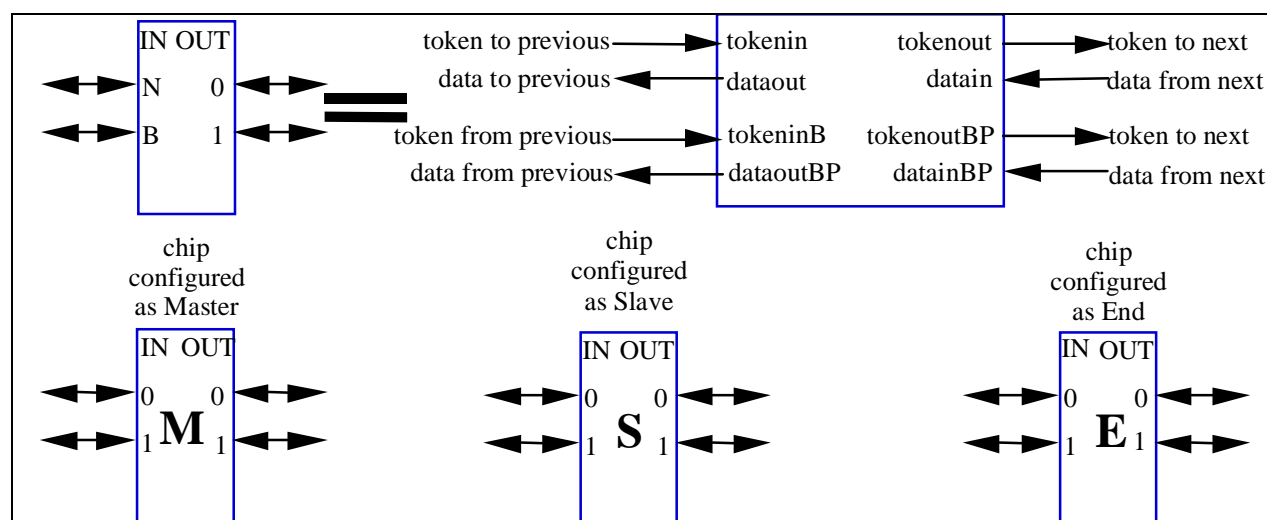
IN OUT
N 0
B 1

token to previous
data to previous
token from previous
data from previous

tokenin
dataout
tokeninB
dataoutBP

tokenout
datain
tokenoutBP
datainBP

token to next
data from next
token to next
data from next

chip configured as Master
IN OUT
0 0
1 M 1

chip configured as Slave
IN OUT
0 0
1 S 1

chip configured as End
IN OUT
0 0
1 E 1